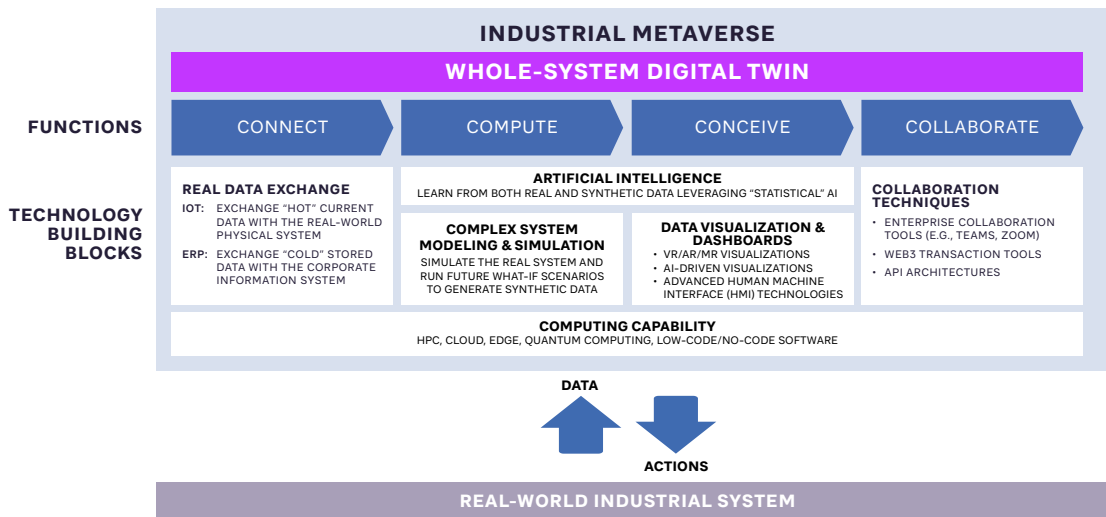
INDUSTRIAL METAVERSE

WHOLE-SYSTEM DIGITAL TWIN

FUNCTIONS

CONNECT

COMPUTE

CONCEIVE

COLLABORATE

TECHNOLOGY BUILDING BLOCKS

REAL DATA EXCHANGE

IOT: EXCHANGE "HOT" CURRENT DATA WITH THE REAL-WORLD PHYSICAL SYSTEM

ERP: EXCHANGE "COLD" STORED DATA WITH THE CORPORATE INFORMATION SYSTEM

ARTIFICIAL INTELLIGENCE

LEARN FROM BOTH REAL AND SYNTHETIC DATA LEVERAGING "STATISTICAL" AI

COMPLEX SYSTEM MODELING & SIMULATION

SIMULATE THE REAL SYSTEM AND RUN FUTURE WHAT-IF SCENARIOS TO GENERATE SYNTHETIC DATA

DATA VISUALIZATION & DASHBOARDS

• VR/AR/MR VISUALIZATIONS
• AI-DRIVEN VISUALIZATIONS
• ADVANCED HUMAN MACHINE INTERFACE (HMI) TECHNOLOGIES

COLLABORATION TECHNIQUES

• ENTERPRISE COLLABORATION TOOLS (E.G., TEAMS, ZOOM)
• WEB3 TRANSACTION TOOLS
• API ARCHITECTURES

COMPUTING CAPABILITY

HPC, CLOUD, EDGE, QUANTUM COMPUTING, LOW-CODE/NO-CODE SOFTWARE

DATA

ACTIONS

REAL-WORLD INDUSTRIAL SYSTEM